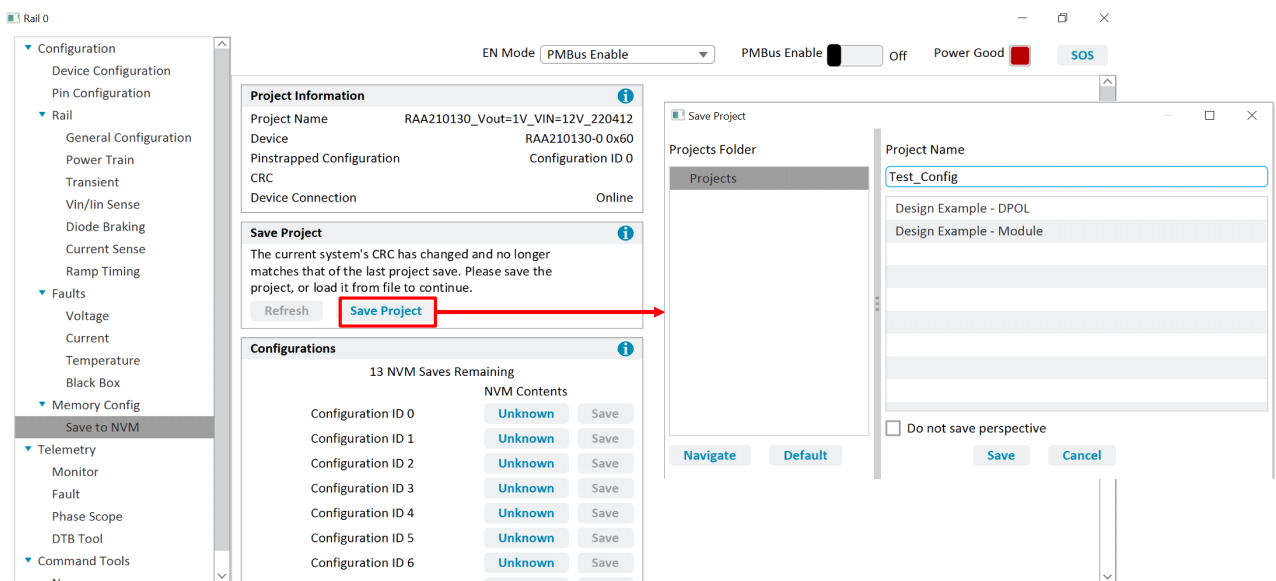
Rail 0

Configuration
Device Configuration
Pin Configuration
Rail
General Configuration
Power Train
Transient
Vin/Iin Sense
Diode Braking
Current Sense
Ramp Timing
Faults
Voltage
Current
Temperature
Black Box
Memory Config
Save to NVM
Telemetry
Monitor
Fault
Phase Scope
DTB Tool
Command Tools

EN Mode PMBus Enable
PMBus Enable Off
Power Good
SOS

Project Information
Project Name RAA210130_Vout=1V_VIN=12V_220412
Device RAA210130-0 0x60
Pinstrapped Configuration Configuration ID 0
CRC
Device Connection Online

Save Project
The current system's CRC has changed and no longer matches that of the last project save. Please save the project, or load it from file to continue.
Refresh
Save Project

Configurations
13 NVM Saves Remaining
NVM Contents

| | | |
|---|---|---|
| Configuration ID 0 | Unknown | Save |
| Configuration ID 1 | Unknown | Save |
| Configuration ID 2 | Unknown | Save |
| Configuration ID 3 | Unknown | Save |
| Configuration ID 4 | Unknown | Save |
| Configuration ID 5 | Unknown | Save |
| Configuration ID 6 | Unknown | Save |

Save Project
Projects Folder
Projects
Navigate
Default
Project Name
Test_Config
Design Example - DPOL
Design Example - Module
Do not save perspective
Save
Cancel